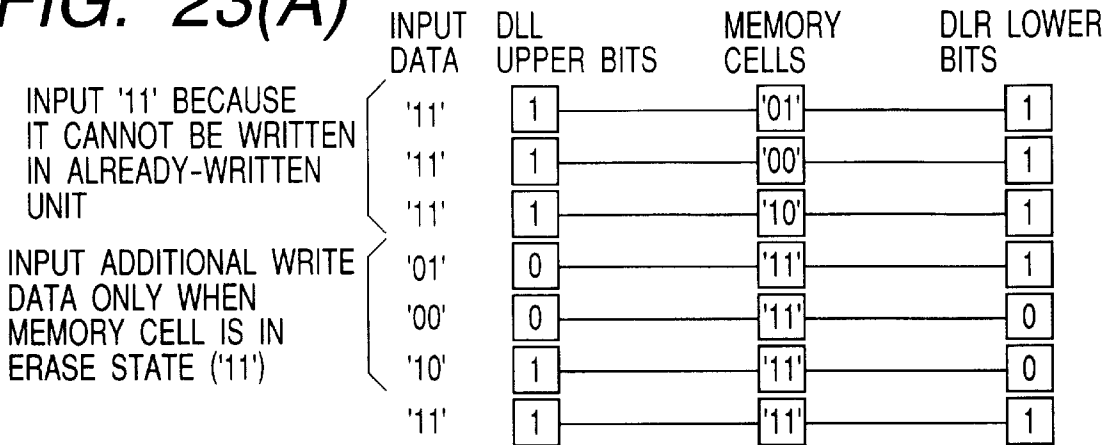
FIG. 23(A)

INPUT DATA | DLL UPPER BITS | MEMORY CELLS | DLR LOWER BITS

INPUT '11' BECAUSE IT CANNOT BE WRITTEN IN ALREADY-WRITTEN UNIT

INPUT ADDITIONAL WRITE DATA ONLY WHEN MEMORY CELL IS IN ERASE STATE ('11')

| INPUT DATA | DLL UPPER BITS | MEMORY CELLS | DLR LOWER BITS |
|---|---|---|---|
| '11' | 1 | '01' | 1 |
| '11' | 1 | '00' | 1 |
| '11' | 1 | '10' | 1 |
| '01' | 0 | '11' | 1 |
| '00' | 0 | '11' | 0 |
| '10' | 1 | '11' | 0 |
| '11' | 1 | '11' | 1 |